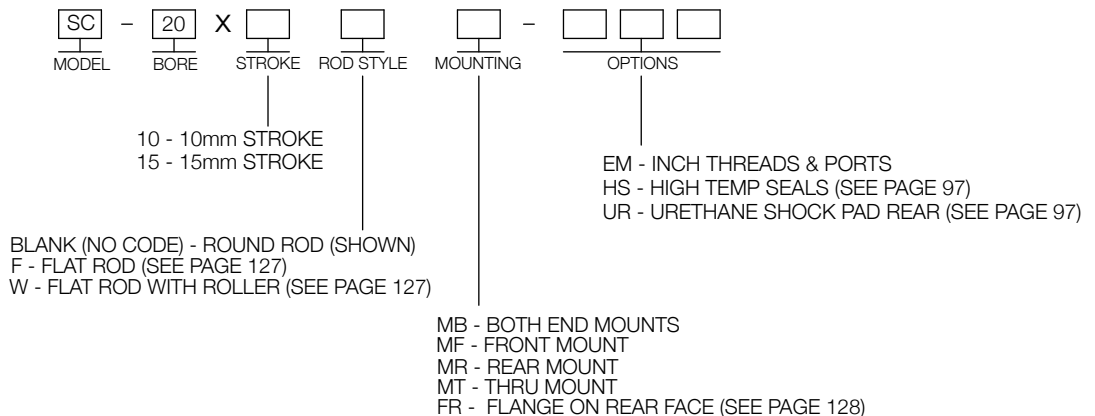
SC – 20 X

MODEL BORE STROKE ROD STYLE MOUNTING OPTIONS

10 - 10mm STROKE
15 - 15mm STROKE

EM - INCH THREADS & PORTS
HS - HIGH TEMP SEALS (SEE PAGE 97)
UR - URETHANE SHOCK PAD REAR (SEE PAGE 97)

BLANK (NO CODE) - ROUND ROD (SHOWN)
F - FLAT ROD (SEE PAGE 127)
W - FLAT ROD WITH ROLLER (SEE PAGE 127)

MB - BOTH END MOUNTS
MF - FRONT MOUNT
MR - REAR MOUNT
MT - THRU MOUNT
FR - FLANGE ON REAR FACE (SEE PAGE 128)